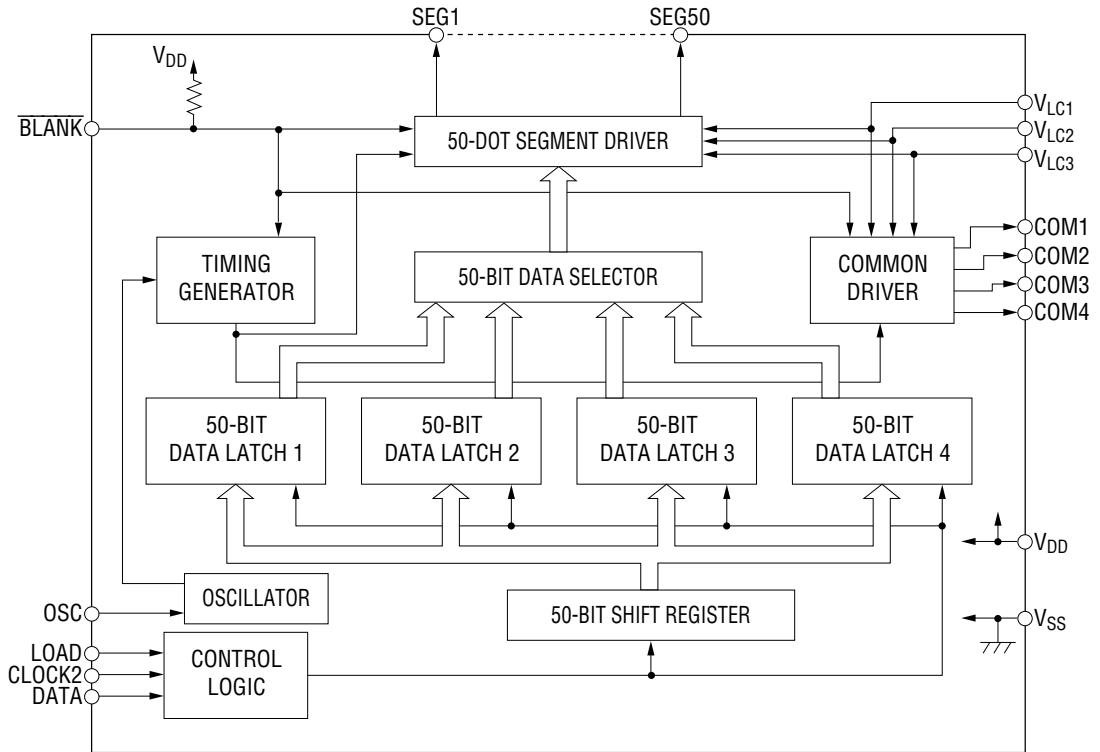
SEG1

SEG50

$V_{DD}$

$\overline{\text{BLANK}}$

50-DOT SEGMENT DRIVER

$V_{LC1}$

$V_{LC2}$

$V_{LC3}$

COM1

COM2

COM3

COM4

TIMING GENERATOR

50-BIT DATA SELECTOR

COMMON DRIVER

50-BIT DATA LATCH 1

50-BIT DATA LATCH 2

50-BIT DATA LATCH 3

50-BIT DATA LATCH 4

$V_{DD}$

OSCILLATOR

OSC

50-BIT SHIFT REGISTER

$V_{SS}$

LOAD

CLOCK2

DATA

CONTROL LOGIC